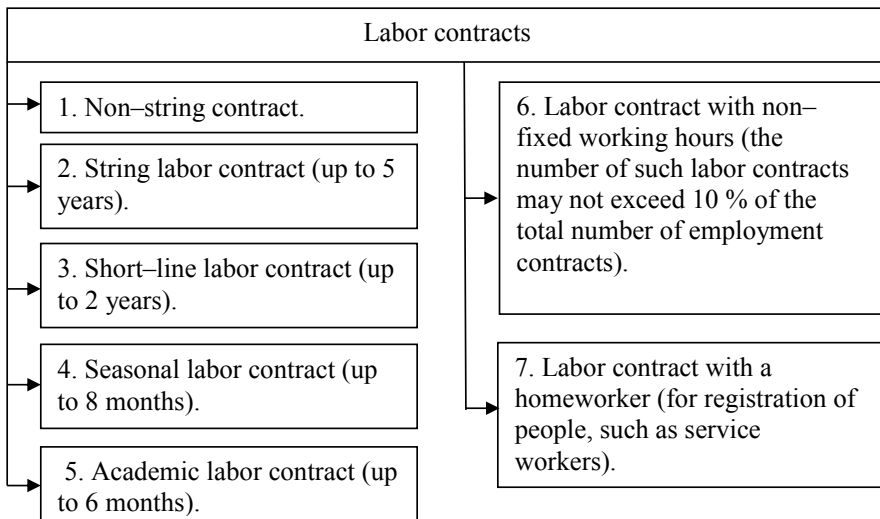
Labor contracts

1. Non–string contract.

2. String labor contract (up to 5 years).

3. Short–line labor contract (up to 2 years).

4. Seasonal labor contract (up to 8 months).

5. Academic labor contract (up to 6 months).

6. Labor contract with non–fixed working hours (the number of such labor contracts may not exceed 10 % of the total number of employment contracts).

7. Labor contract with a homeworker (for registration of people, such as service workers).